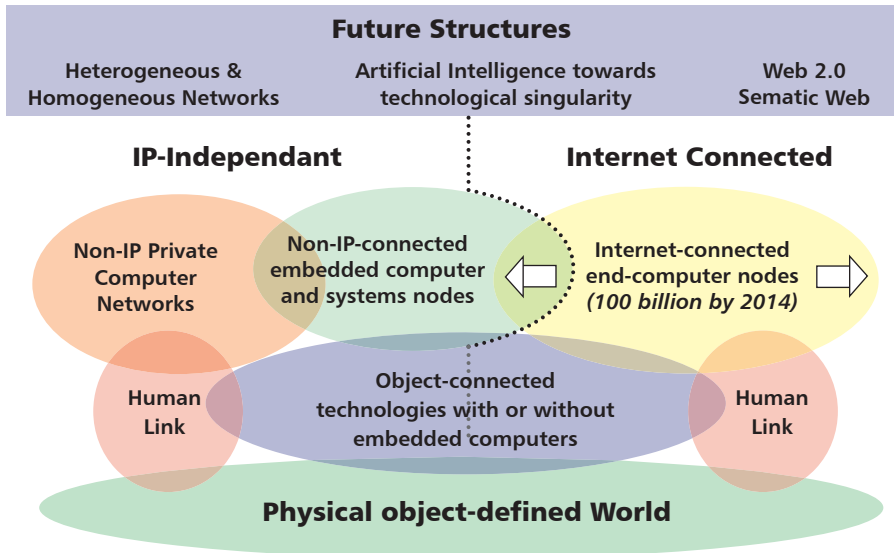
Future Structures

Heterogeneous & Homogeneous Networks

Artificial Intelligence towards technological singularity

Web 2.0 Sematic Web

IP-Independant

Internet Connected

Non-IP Private Computer Networks

Non-IP-connected embedded computer and systems nodes

Internet-connected end-computer nodes (100 billion by 2014)

Human Link

Object-connected technologies with or without embedded computers

Human Link

Physical object-defined World